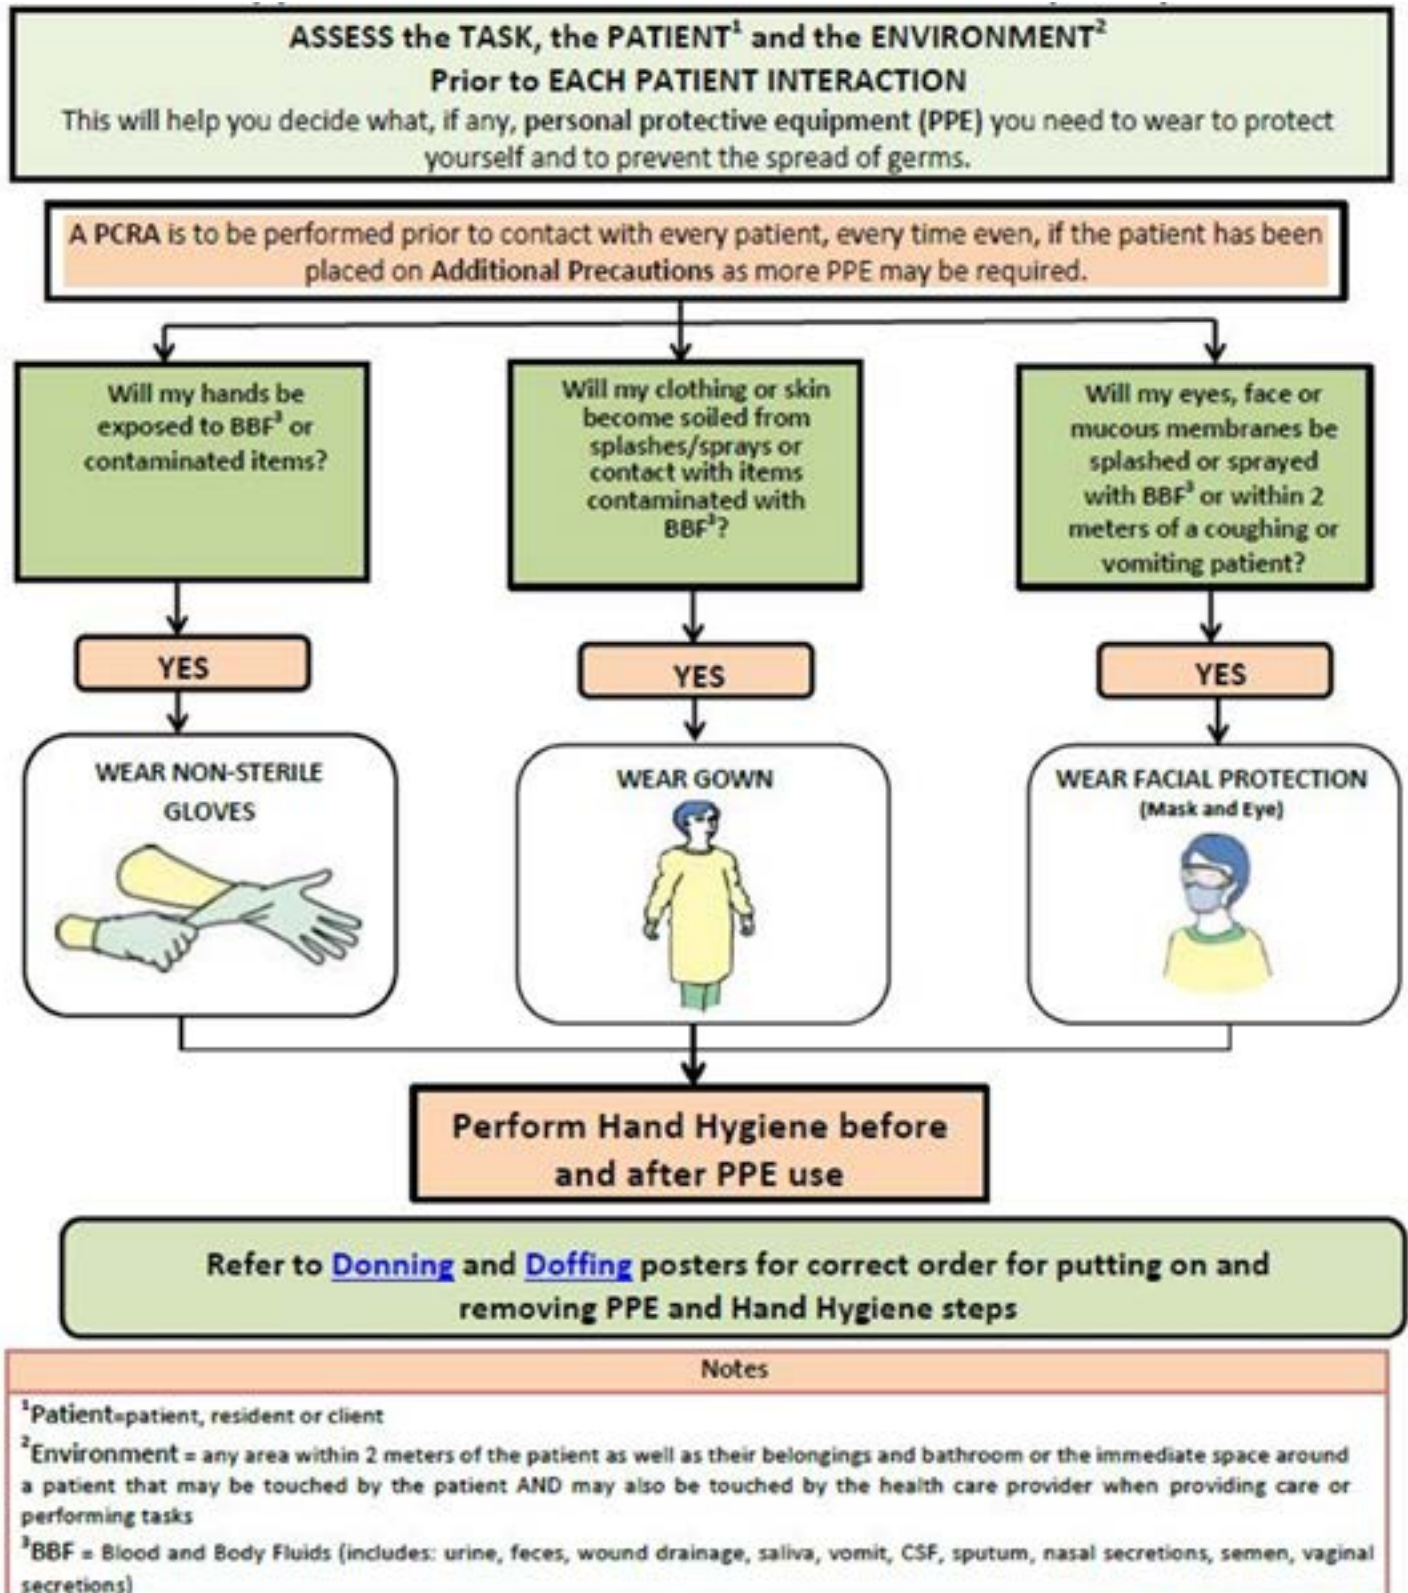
ASSESS the TASK, the PATIENT$^1$ and the ENVIRONMENT$^2$
Prior to EACH PATIENT INTERACTION
This will help you decide what, if any, personal protective equipment (PPE) you need to wear to protect yourself and to prevent the spread of germs.

A PCRA is to be performed prior to contact with every patient, every time even, if the patient has been placed on Additional Precautions as more PPE may be required.

Will my hands be exposed to BBF$^3$ or contaminated items?

YES

WEAR NON-STERILE GLOVES

Will my clothing or skin become soiled from splashes/sprays or contact with items contaminated with BBF$^3$?

YES

WEAR GOWN

Will my eyes, face or mucous membranes be splashed or sprayed with BBF$^3$ or within 2 meters of a coughing or vomiting patient?

YES

WEAR FACIAL PROTECTION
(Mask and Eye)

Perform Hand Hygiene before and after PPE use

Refer to Donning and Doffing posters for correct order for putting on and removing PPE and Hand Hygiene steps

Notes

$^1$Patient=patient, resident or client

$^2$Environment = any area within 2 meters of the patient as well as their belongings and bathroom or the immediate space around a patient that may be touched by the patient AND may also be touched by the health care provider when providing care or performing tasks

$^3$BBF = Blood and Body Fluids (includes: urine, feces, wound drainage, saliva, vomit, CSF, sputum, nasal secretions, semen, vaginal secretions)